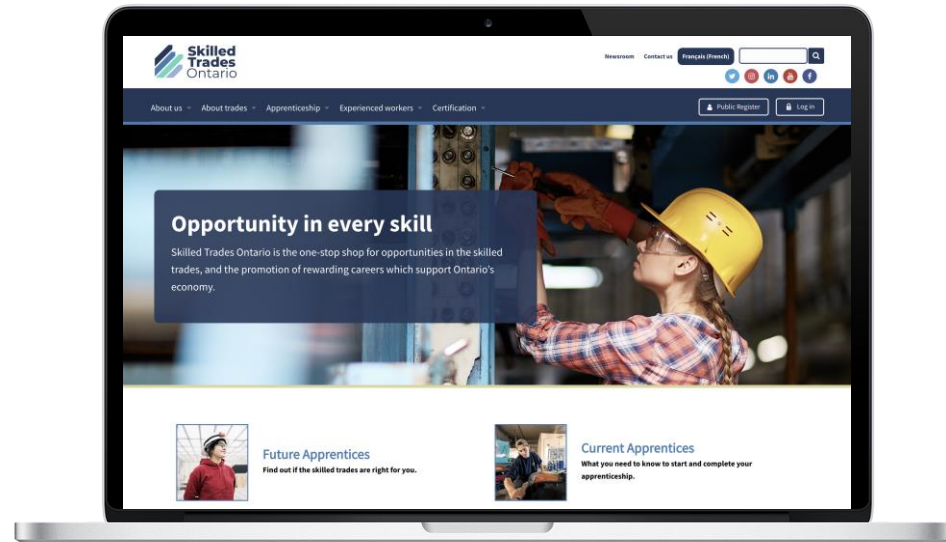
Skilled Trades Ontario

Newsroom Contact us Français (French)

About us About trades Apprenticeship Experienced workers Certification

Public Register Log in

Opportunity in every skill

Skilled Trades Ontario is the one-stop shop for opportunities in the skilled trades, and the promotion of rewarding careers which support Ontario's economy.

Future Apprentices
Find out if the skilled trades are right for you.

Current Apprentices
What you need to know to start and complete your apprenticeship.